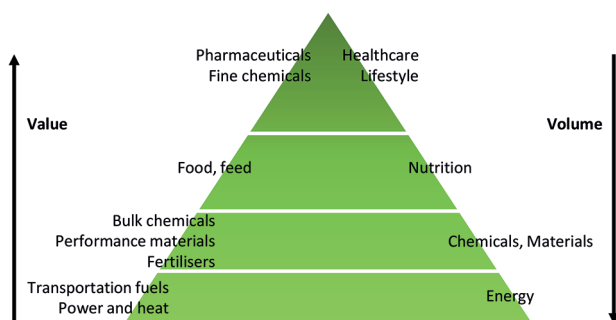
Value

Pharmaceuticals
Fine chemicals

Healthcare
Lifestyle

Volume

Food, feed

Nutrition

Bulk chemicals
Performance materials
Fertilisers

Chemicals, Materials

Transportation fuels
Power and heat

Energy